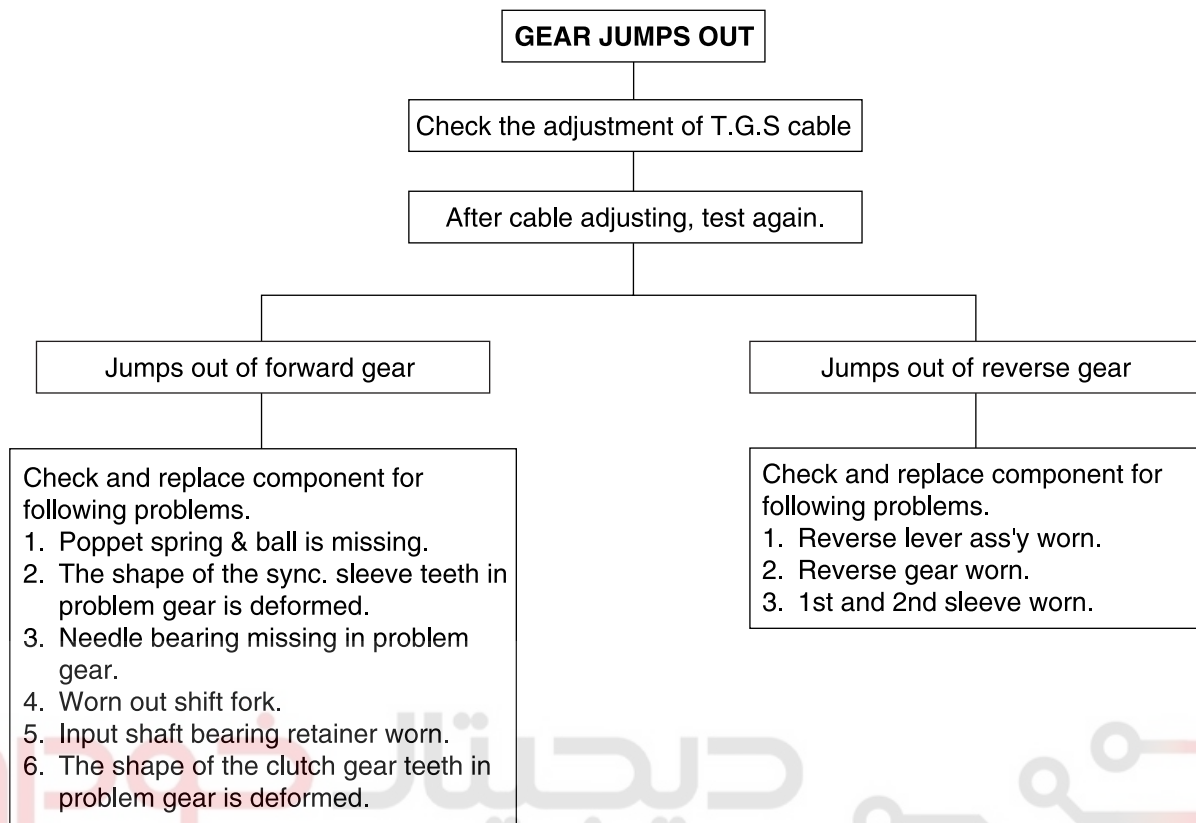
GEAR JUMPS OUT

Check the adjustment of T.G.S cable

After cable adjusting, test again.

Jumps out of forward gear

Check and replace component for following problems.
1. Poppet spring & ball is missing.
2. The shape of the sync. sleeve teeth in problem gear is deformed.
3. Needle bearing missing in problem gear.
4. Worn out shift fork.
5. Input shaft bearing retainer worn.
6. The shape of the clutch gear teeth in problem gear is deformed.

Jumps out of reverse gear

Check and replace component for following problems.
1. Reverse lever ass'y worn.
2. Reverse gear worn.
3. 1st and 2nd sleeve worn.

دیجیتال